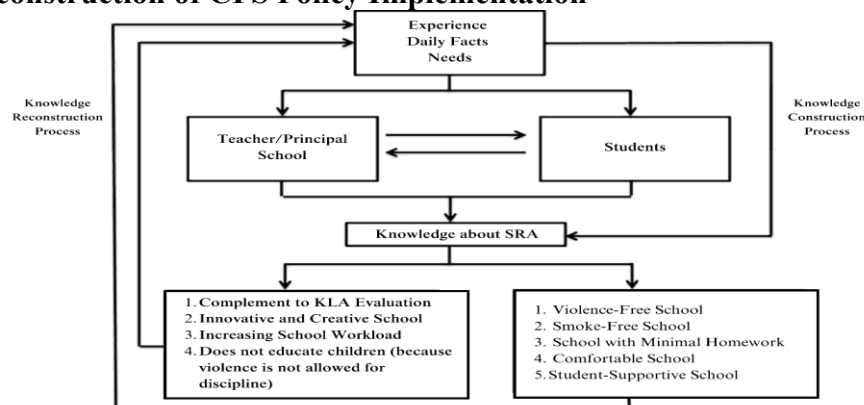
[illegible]construction of CFS Policy Implementation

Experience
Daily Facts
Needs

Knowledge Reconstruction Process

Knowledge Construction Process

Teacher/Principal
School

Students

Knowledge about SRA

1. Complement to KLA Evaluation
2. Innovative and Creative School
3. Increasing School Workload
4. Does not educate children (because violence is not allowed for discipline)

1. Violence-Free School
2. Smoke-Free School
3. School with Minimal Homework
4. Comfortable School
5. Student-Supportive School